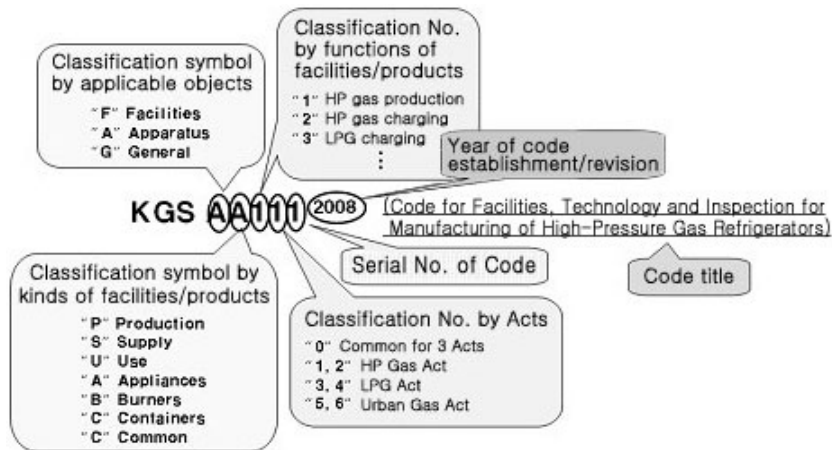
Classification symbol by applicable objects
"F" Facilities
"A" Apparatus
"G" General

Classification No. by functions of facilities/products
"1" HP gas production
"2" HP gas charging
"3" LPG charging
⋮

Year of code establishment/revision

KGS AA111 2008 (Code for Facilities, Technology and Inspection for Manufacturing of High-Pressure Gas Refrigerators)

Serial No. of Code

Code title

Classification symbol by kinds of facilities/products
"P" Production
"S" Supply
"U" Use
"A" Appliances
"B" Burners
"C" Containers
"C" Common

Classification No. by Acts
"0" Common for 3 Acts
"1, 2" HP Gas Act
"3, 4" LPG Act
"5, 6" Urban Gas Act